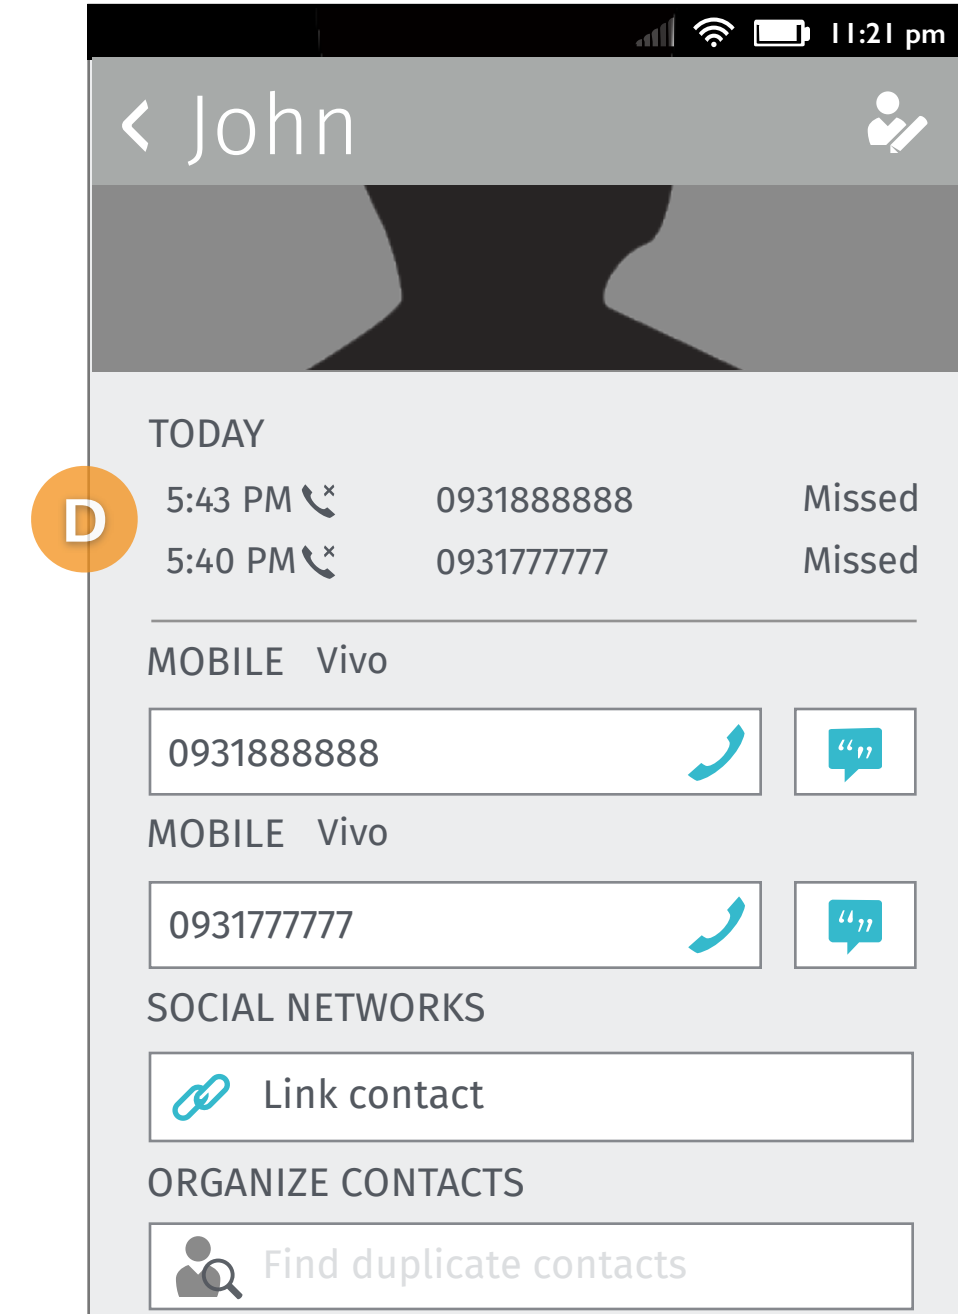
11:21 pm

John

TODAY

D

5:43 PM 0931888888 Missed

5:40 PM 0931777777 Missed

MOBILE Vivo

0931888888

MOBILE Vivo

0931777777

SOCIAL NETWORKS

Link contact

ORGANIZE CONTACTS

Find duplicate contacts